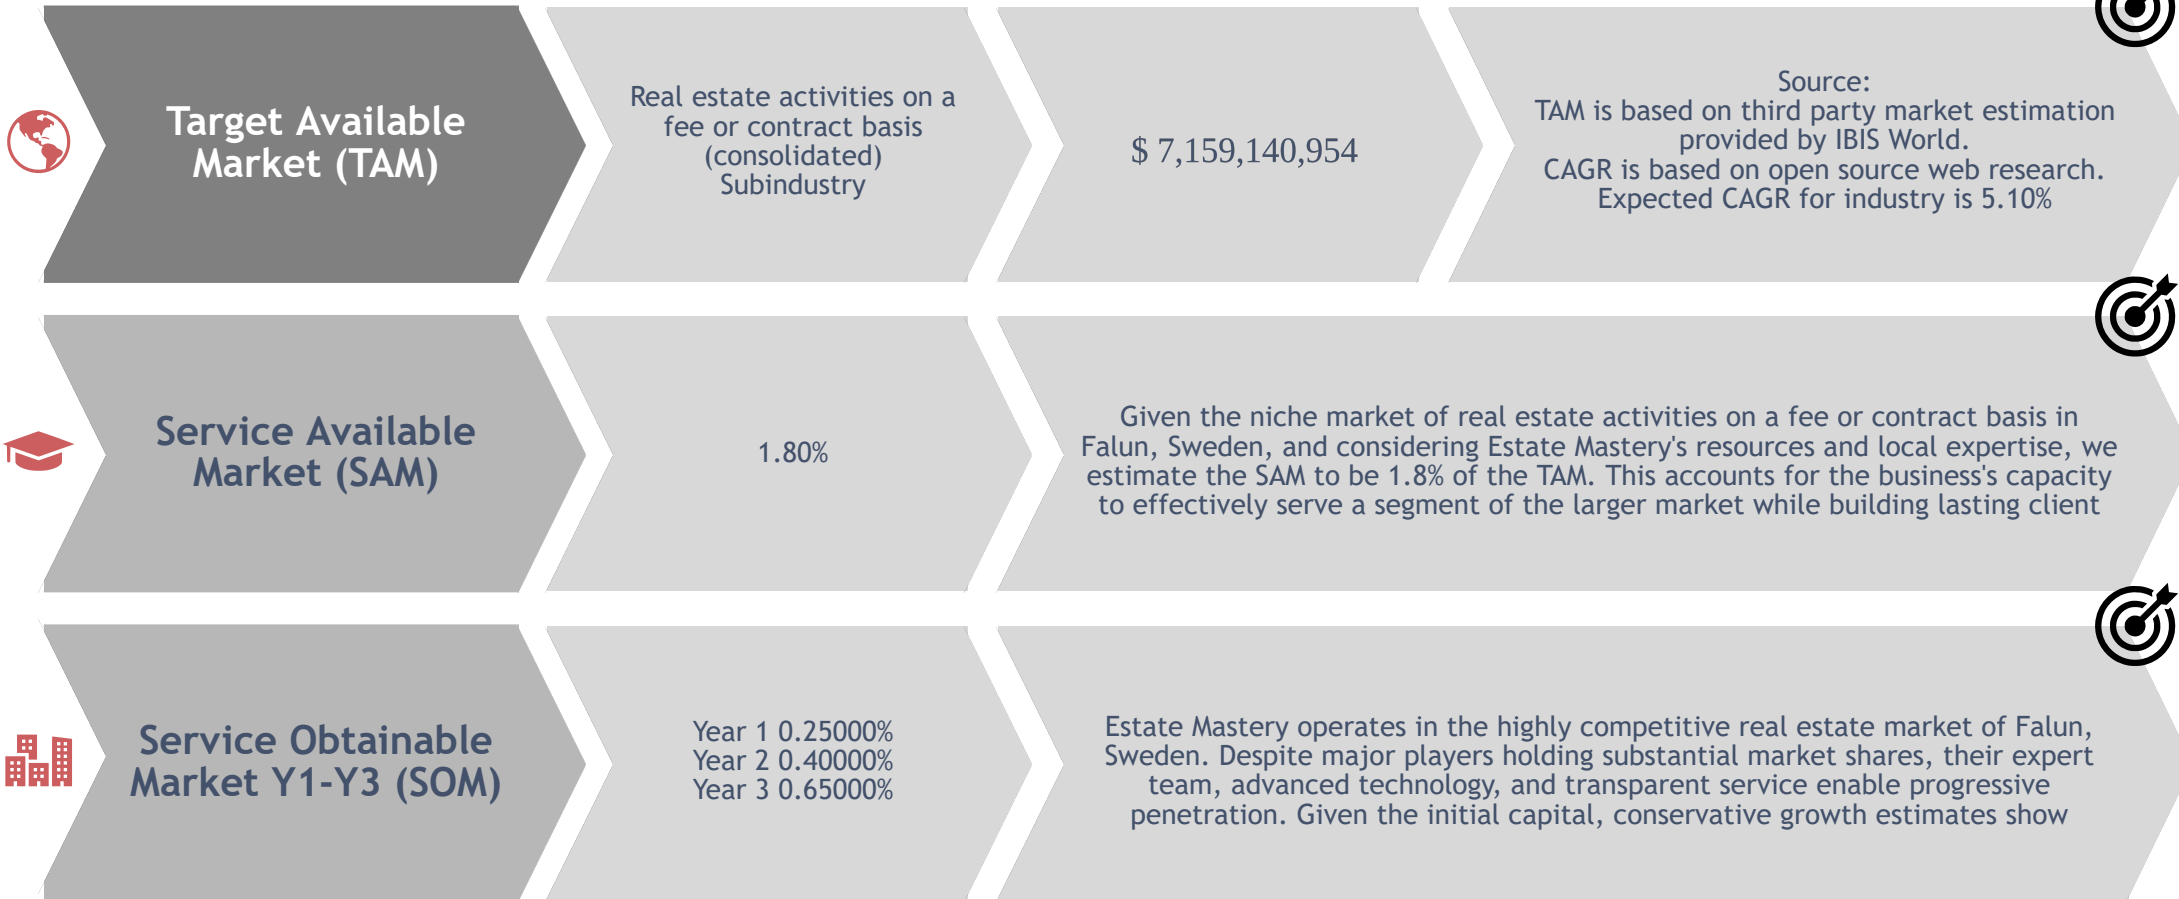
Target Available Market (TAM)

Real estate activities on a fee or contract basis (consolidated) Subindustry

$ 7,159,140,954

Source:
TAM is based on third party market estimation provided by IBIS World.
CAGR is based on open source web research.
Expected CAGR for industry is 5.10%

Service Available Market (SAM)

1.80%

Given the niche market of real estate activities on a fee or contract basis in Falun, Sweden, and considering Estate Mastery's resources and local expertise, we estimate the SAM to be 1.8% of the TAM. This accounts for the business's capacity to effectively serve a segment of the larger market while building lasting client

Service Obtainable Market Y1-Y3 (SOM)

Year 1 0.25000%
Year 2 0.40000%
Year 3 0.65000%

Estate Mastery operates in the highly competitive real estate market of Falun, Sweden. Despite major players holding substantial market shares, their expert team, advanced technology, and transparent service enable progressive penetration. Given the initial capital, conservative growth estimates show